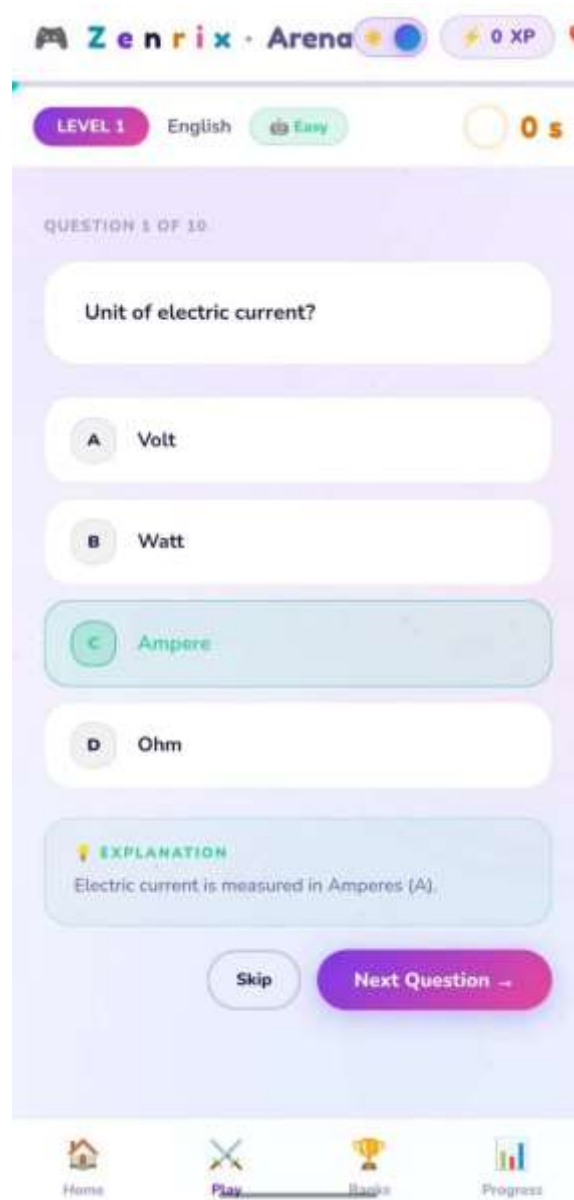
Zenrix · Arena

⚡ 0 XP

LEVEL 1 English Easy

0 s

QUESTION 1 OF 10

Unit of electric current?

A Volt

B Watt

C Ampere

D Ohm

EXPLANATION
Electric current is measured in Amperes (A).

Skip

Next Question →

Home Play Ranks Progress